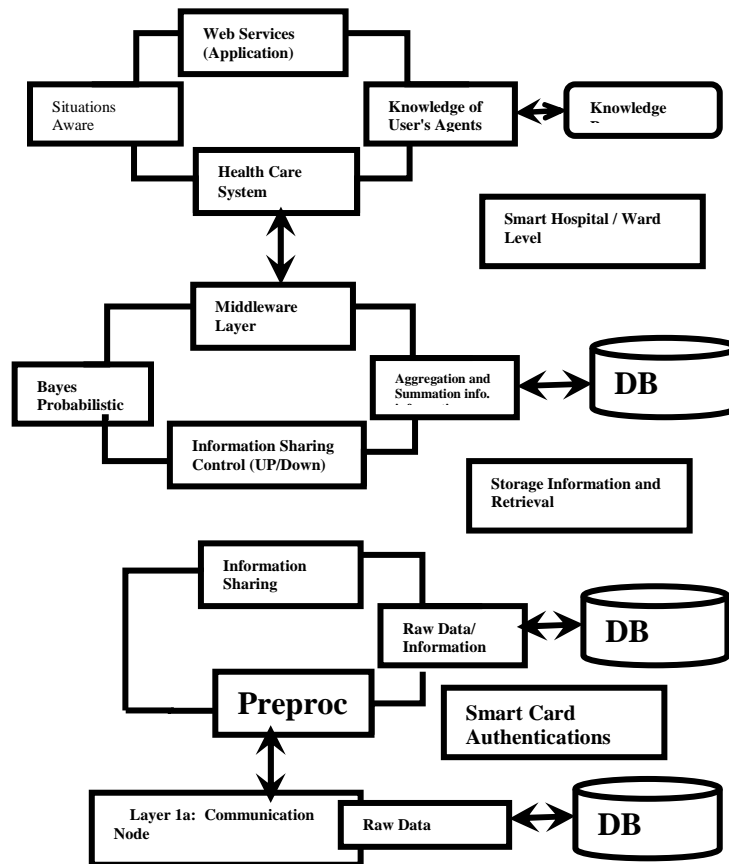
Web Services (Application)

Situations Aware

Knowledge of User's Agents

Knowledge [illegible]

Health Care System

Smart Hospital / Ward Level

Middleware Layer

Bayes Probabilistic

Aggregation and Summation info. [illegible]

DB

Information Sharing Control (UP/Down)

Storage Information and Retrieval

Information Sharing

Raw Data/ Information

DB

Preproc

Smart Card Authentications

Layer 1a: Communication Node

Raw Data

DB